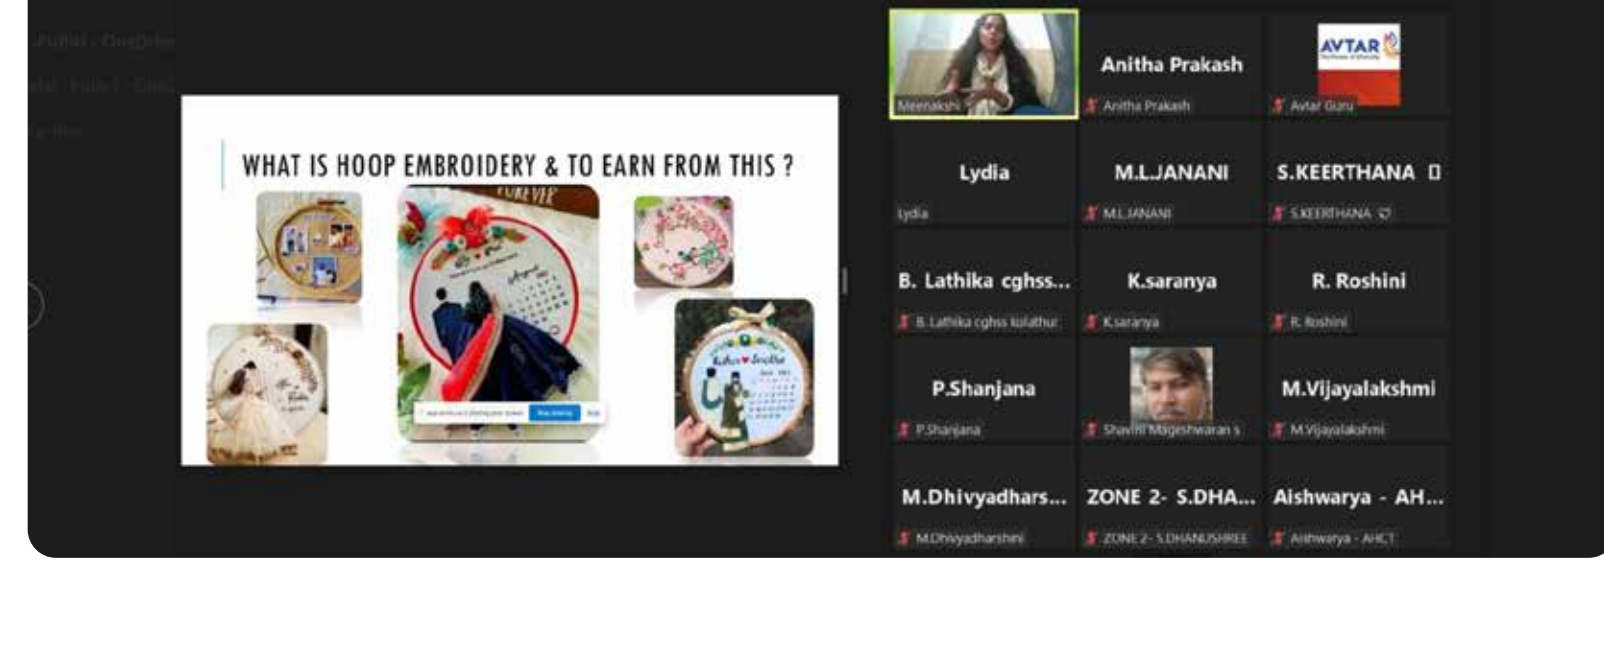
WHAT IS HOOP EMBROIDERY & TO EARN FROM THIS ?

FOREVER

August

Meenakshi

Anitha Prakash
Anitha Prakash

AVTAR
Avtar Guru

Lydia
Lydia

M.L.JANANI
M.L.JANANI

S.KEERTHANA
S.KEERTHANA

B. Lathika cghss...
B. Lathika cghss kolathur

K.saranya
K.saranya

R. Roshini
R. Roshini

P.Shanjana
P.Shanjana

Shavini Mageshwaran s

M.Vijayalakshmi
M.Vijayalakshmi

M.Dhivyadhars...
M.Dhivyadharshini

ZONE 2- S.DHA...
ZONE 2- S.DHANUSHREE

Aishwarya - AH...
Aishwarya - AHCT